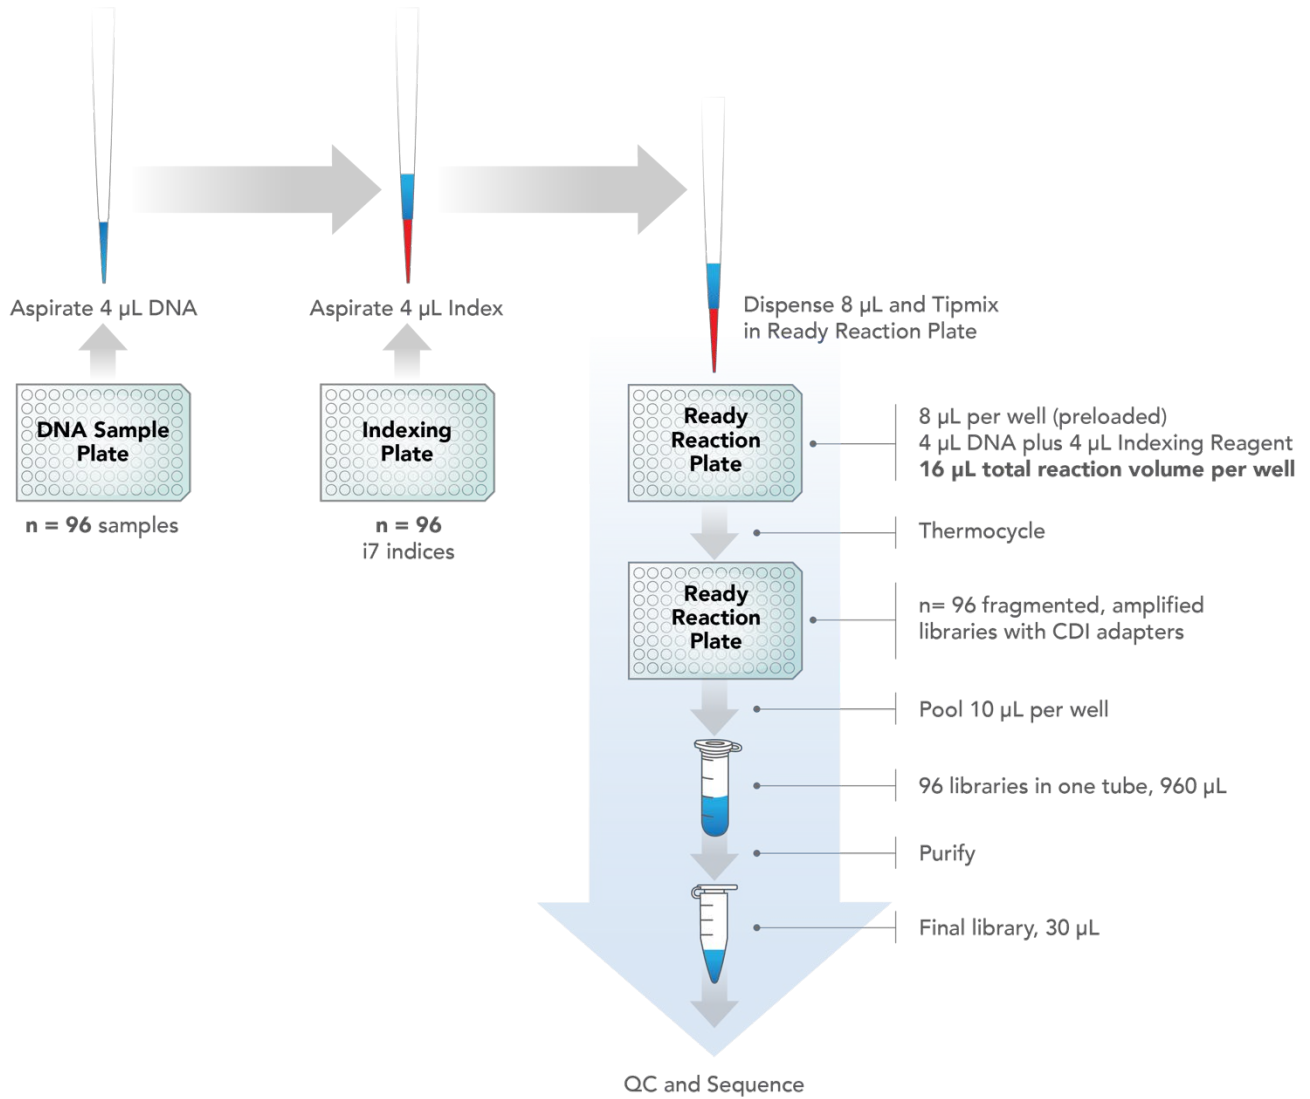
Aspirate 4 µL DNA

DNA Sample Plate

n = 96 samples

Aspirate 4 µL Index

Indexing Plate

n = 96
i7 indices

Dispense 8 µL and Tipmix in Ready Reaction Plate

Ready Reaction Plate

8 µL per well (preloaded)
4 µL DNA plus 4 µL Indexing Reagent
**16 µL total reaction volume per well**

Thermocycle

Ready Reaction Plate

n= 96 fragmented, amplified libraries with CDI adapters

Pool 10 µL per well

96 libraries in one tube, 960 µL

Purify

Final library, 30 µL

QC and Sequence